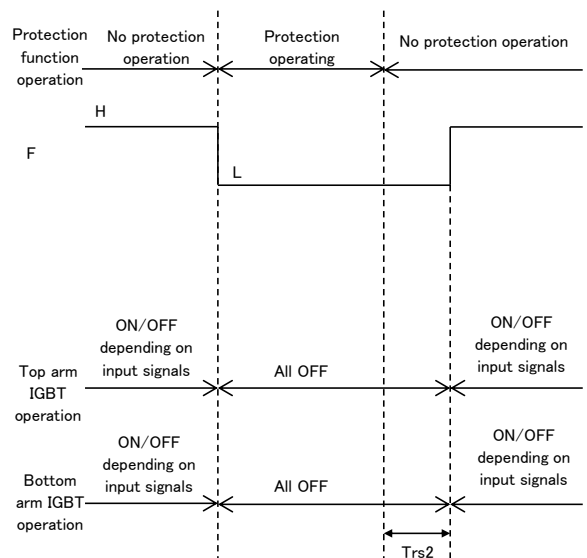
Protection function operation

No protection operation

Protection operating

No protection operation

H

F

L

ON/OFF depending on input signals

Top arm IGBT operation

All OFF

ON/OFF depending on input signals

ON/OFF depending on input signals

Bottom arm IGBT operation

All OFF

ON/OFF depending on input signals

Trs2